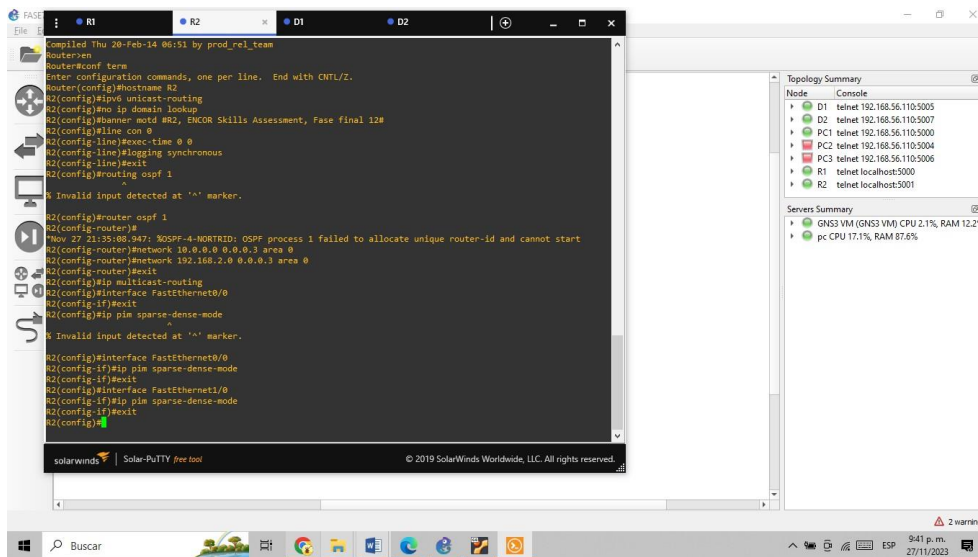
FASE
File E

R1
R2
D1
D2

Compiled Thu 20-Feb-14 06:51 by prod_rel_team
Router>en
Router#conf term
Enter configuration commands, one per line. End with CNTL/Z.
Router(config)#hostname R2
R2(config)#ipv6 unicast-routing
R2(config)#no ip domain lookup
R2(config)#banner motd #R2, ENCOR Skills Assessment, Fase final 12#
R2(config)#line con 0
R2(config-line)#exec-time 0 0
R2(config-line)#logging synchronous
R2(config-line)#exit
R2(config)#routing ospf 1
^
% Invalid input detected at '^' marker.

R2(config)#router ospf 1
R2(config-router)#
*Nov 27 21:35:08.947: %OSPF-4-NORTRID: OSPF process 1 failed to allocate unique router-id and cannot start
R2(config-router)#network 10.0.0.0 0.0.0.3 area 0
R2(config-router)#network 192.168.2.0 0.0.0.3 area 0
R2(config-router)#exit
R2(config)#ip multicast-routing
R2(config)#interface FastEthernet0/0
R2(config-if)#exit
R2(config)#ip pim sparse-dense-mode
^
% Invalid input detected at '^' marker.

R2(config)#interface FastEthernet0/0
R2(config-if)#ip pim sparse-dense-mode
R2(config-if)#exit
R2(config)#interface FastEthernet1/0
R2(config-if)#ip pim sparse-dense-mode
R2(config-if)#exit
R2(config)#

solarwinds | Solar-PuTTY free tool
© 2019 SolarWinds Worldwide, LLC. All rights reserved.

Topology Summary
| Node | Console |
|---|---|
| D1 | telnet 192.168.56.110:5005 |
| D2 | telnet 192.168.56.110:5007 |
| PC1 | telnet 192.168.56.110:5000 |
| PC2 | telnet 192.168.56.110:5004 |
| PC3 | telnet 192.168.56.110:5006 |
| R1 | telnet localhost:5000 |
| R2 | telnet localhost:5001 |

Servers Summary
GNS3 VM (GNS3 VM) CPU 2.1%, RAM 12.2
pc CPU 17.1%, RAM 87.6%

2 warnin

Buscar
ESP
9:41 p. m.
27/11/2023